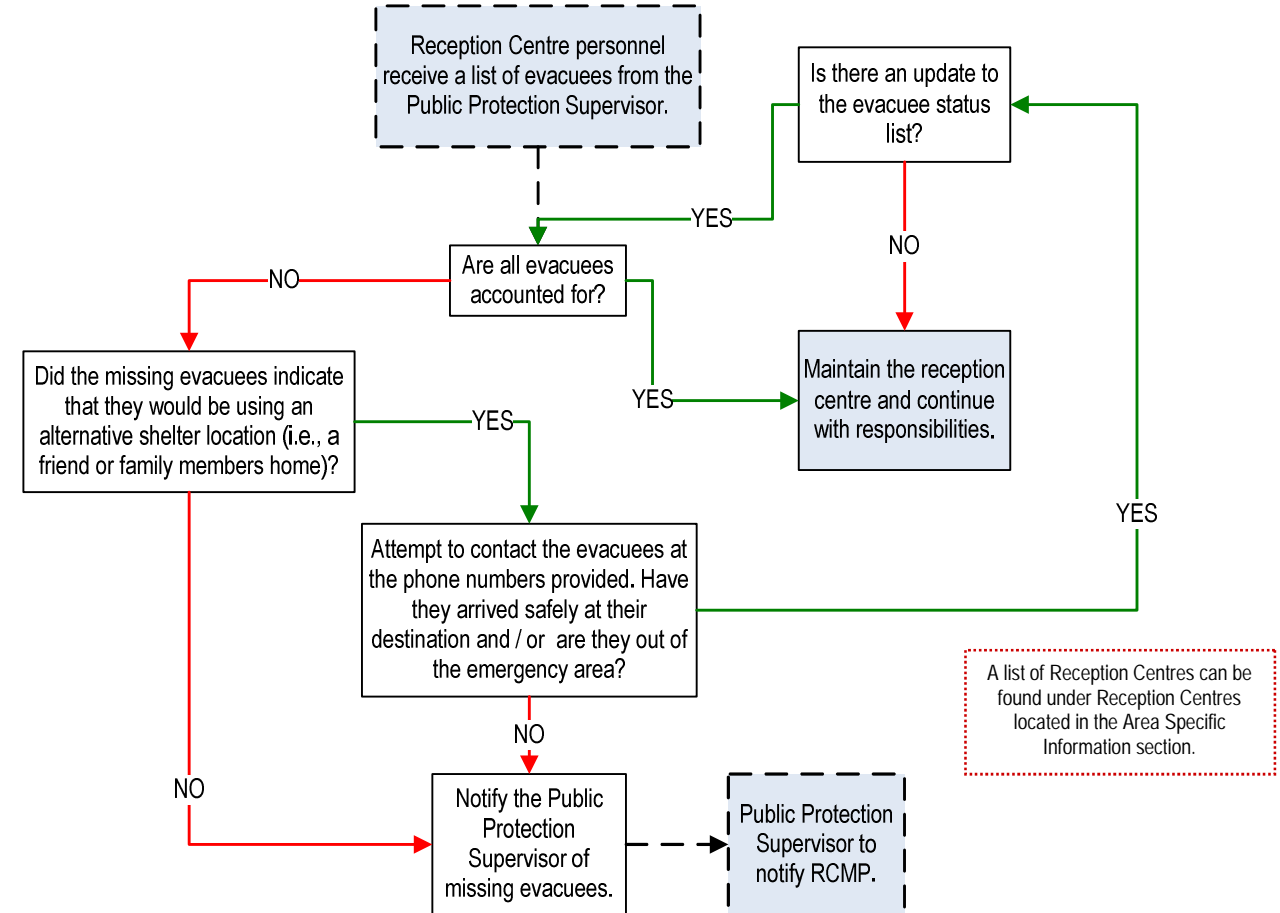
Reception Centre personnel receive a list of evacuees from the Public Protection Supervisor.

Is there an update to the evacuee status list?

YES

NO

Are all evacuees accounted for?

NO

YES

Maintain the reception centre and continue with responsibilities.

Did the missing evacuees indicate that they would be using an alternative shelter location (i.e., a friend or family members home)?

YES

YES

Attempt to contact the evacuees at the phone numbers provided. Have they arrived safely at their destination and / or are they out of the emergency area?

A list of Reception Centres can be found under Reception Centres located in the Area Specific Information section.

NO

NO

Notify the Public Protection Supervisor of missing evacuees.

Public Protection Supervisor to notify RCMP.